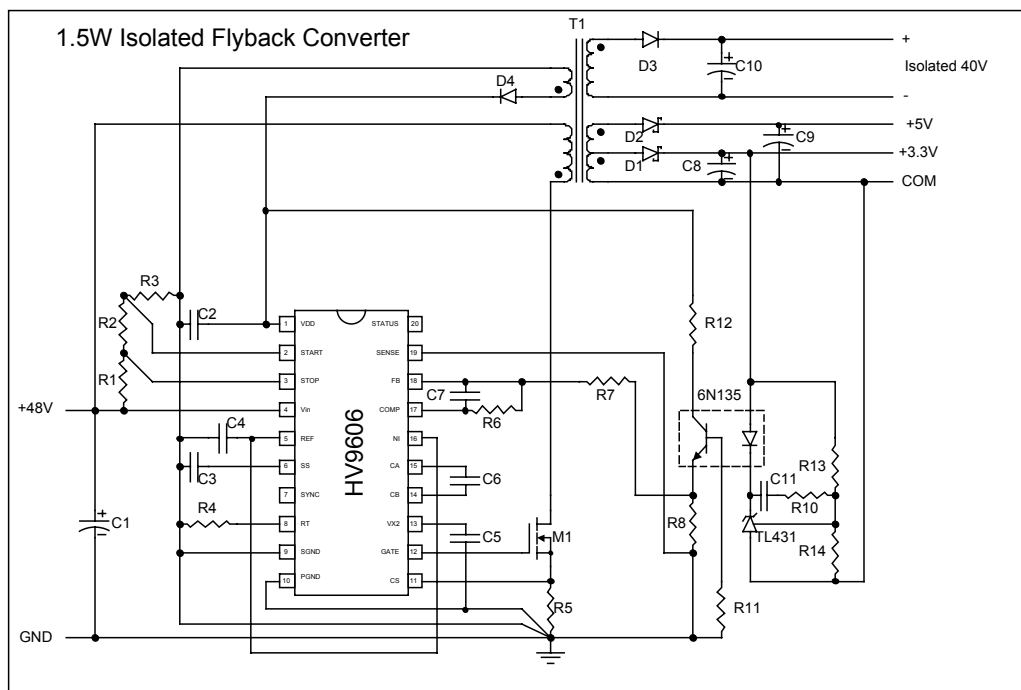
1.5W Isolated Flyback Converter

T1

D3

C10

+

Isolated 40V

-

D4

D2

C9

+5V

D1

C8

+3.3V

COM

R3

R2

C2

R1

+48V

C4

C3

R4

C1

GND

1 VDD
2 START
3 STOP
4 Vin
5 REF
6 SS
7 SYNC
8 RT
9 SGND
10 PGND

HV9606

20 STATUS
19 SENSE
18 FB
17 COMP
16 NI
15 CA
14 CB
13 VX2
12 GATE
11 CS

C7

R6

C6

C5

M1

R5

R7

R12

6N135

R8

R11

C11

R10

R13

TL431

R14